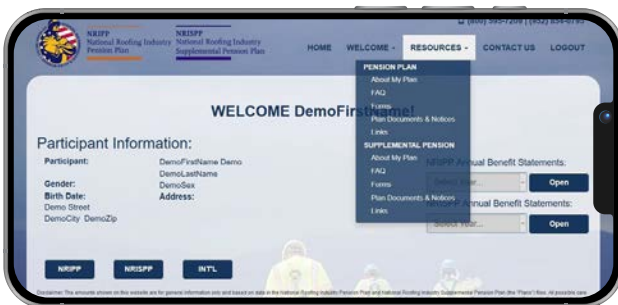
NRIPP
National Roofing Industry
Pension Plan

NRISPP
National Roofing Industry
Supplemental Pension Plan

(800) 595-7209 | (952) 854-0795

HOME
WELCOME
RESOURCES
CONTACT US
LOGOUT

PENSION PLAN
About My Plan
FAQ
Forms
Plan Documents & Notices
Links
SUPPLEMENTAL PENSION
About My Plan
FAQ
Forms
Plan Documents & Notices
Links

WELCOME DemoFirst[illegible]me!

Participant Information:

Participant: DemoFirstName Demo DemoLastName
Gender: DemoSex
Birth Date:
Address:
Demo Street
DemoCity DemoZip

NRIPP Annual Benefit Statements:
Select Year...
Open

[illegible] Annual Benefit Statements:
Select Year...
Open

NRIPP
NRISPP
INT'L

Disclaimer: The amounts shown on this website are for general information only and based on data in the National Roofing Industry Pension Plan and National Roofing Industry Supplemental Pension Plan (the "Plans") files. All possible care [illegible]